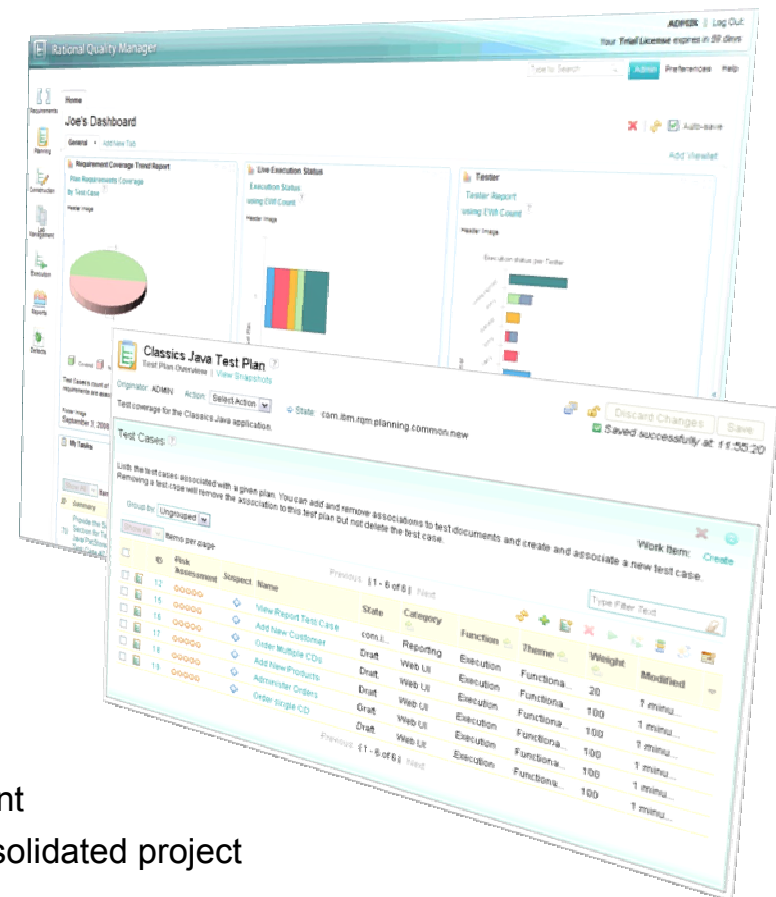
ADMIN | Log Out
Your Trial License expires in 59 days
Rational Quality Manager
Type to Search
Admin Preferences Help
Requirements
Planning
Construction
Lab Management
Execution
Reports
Defects
Home
Joe's Dashboard
General Add New Tab
Auto-save
Add Viewlet
Requirement Coverage Trend Report
Has Requirements Coverage
By Test Case
Header Image
Live Execution Status
Execution Status
using CWR Count
Header Image
Tester
Tester Report
using CWR Count
Header Image
Execution status per Tester
Test Cases
Header Image
September 3, 2008
My Tasks
Summary
Classics Java Test Plan
Test Plan Overview | View Snapshots
Originator: ADMIN Action: Select Action State: com.ibm.rqm.planning.common.new
Test coverage for the Classics Java application.
Discard Changes Save
Saved successfully at 11:55:20
Test Cases
Lists the test cases associated with a given plan. You can add and remove associations to test documents and create and associate a new test case. Removing a test case will remove the association to this test plan but not delete the test case.
Group by: Ungrouped
Work Item: Create
Show All Items per page
Previous | 1 - 6 of 6 | Next
Type Filter Text

| | ID | Risk Assessment | Suspect | Name | State | Category | Function | Theme | Weight | Modified |
|---|---|---|---|---|---|---|---|---|---|---|
| | 12 | | | View Report Test Case | com.i... | Reporting | Execution | Functiona... | 20 | 1 minu... |
| | 15 | | | Add New Customer | Draft | Web UI | Execution | Functiona... | 100 | 1 minu... |
| | 16 | | | Order Multiple CDs | Draft | Web UI | Execution | Functiona... | 100 | 1 minu... |
| | 17 | | | Add New Products | Draft | Web UI | Execution | Functiona... | 100 | 1 minu... |
| | 18 | | | Administer Orders | Draft | Web UI | Execution | Functiona... | 100 | 1 minu... |
| | 19 | | | Order Single CD | Draft | Web UI | Execution | Functiona... | 100 | 1 minu... |

Previous | 1 - 6 of 6 | Next
nt
solidated project